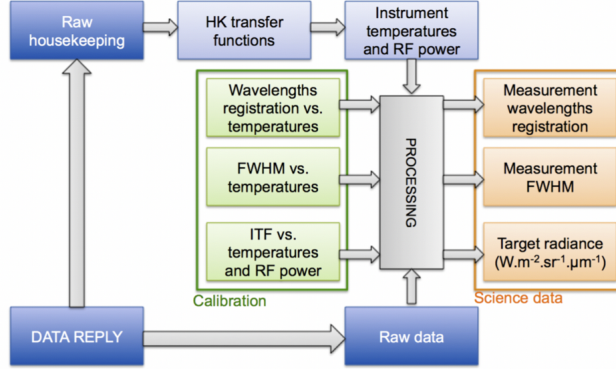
Raw housekeeping

HK transfer functions

Instrument temperatures and RF power

Wavelengths registration vs. temperatures

FWHM vs. temperatures

ITF vs. temperatures and RF power

Calibration

PROCESSING

Measurement wavelengths registration

Measurement FWHM

Target radiance (W.m$^{-2}$.sr$^{-1}$.µm$^{-1}$)

Science data

DATA REPLY

Raw data